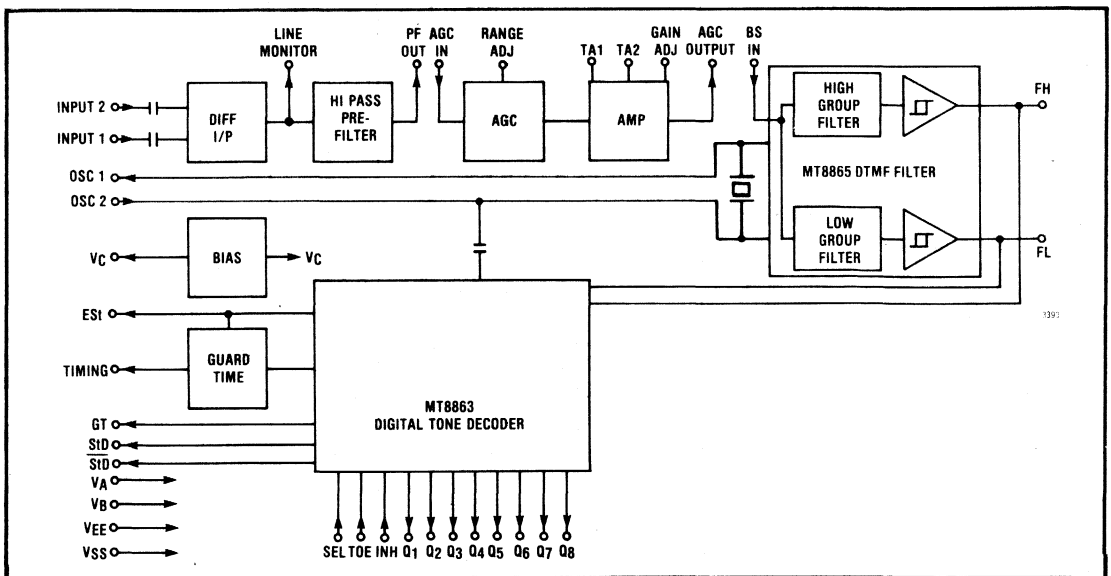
LINE MONITOR
PF OUT
AGC IN
RANGE ADJ
TA1
TA2
GAIN ADJ
AGC OUTPUT
BS IN
INPUT 2
INPUT 1
DIFF I/P
HI PASS PRE-FILTER
AGC
AMP
HIGH GROUP FILTER
FH
OSC 1
OSC 2
MT8865 DTMF FILTER
LOW GROUP FILTER
FL
$V_C$
BIAS
$V_C$
ESt
3393
TIMING
GUARD TIME
MT8863
DIGITAL TONE DECODER
GT
StD
$\overline{StD}$
$V_A$
$V_B$
$V_{EE}$
$V_{SS}$
SEL TOE INH $Q_1$ $Q_2$ $Q_3$ $Q_4$ $Q_5$ $Q_6$ $Q_7$ $Q_8$